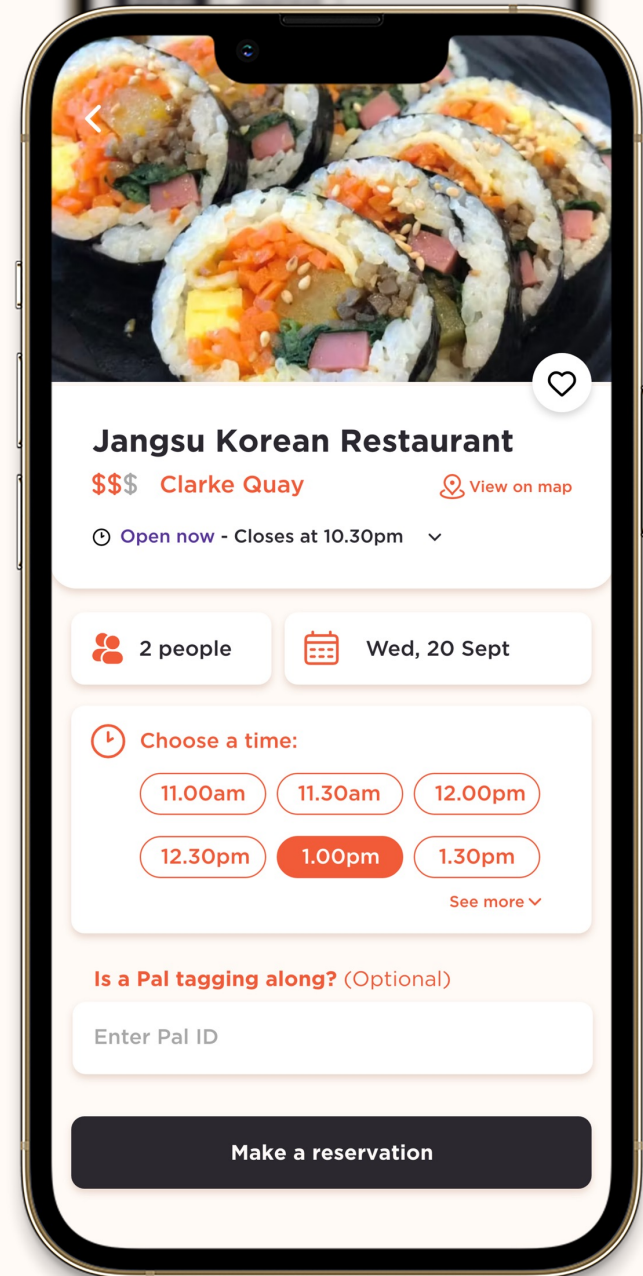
Jangsu Korean Restaurant

$$$ Clarke Quay

View on map

Open now - Closes at 10.30pm

2 people

Wed, 20 Sept

Choose a time:

11.00am 11.30am 12.00pm

12.30pm 1.00pm 1.30pm

See more

Is a Pal tagging along? (Optional)

Enter Pal ID

Make a reservation